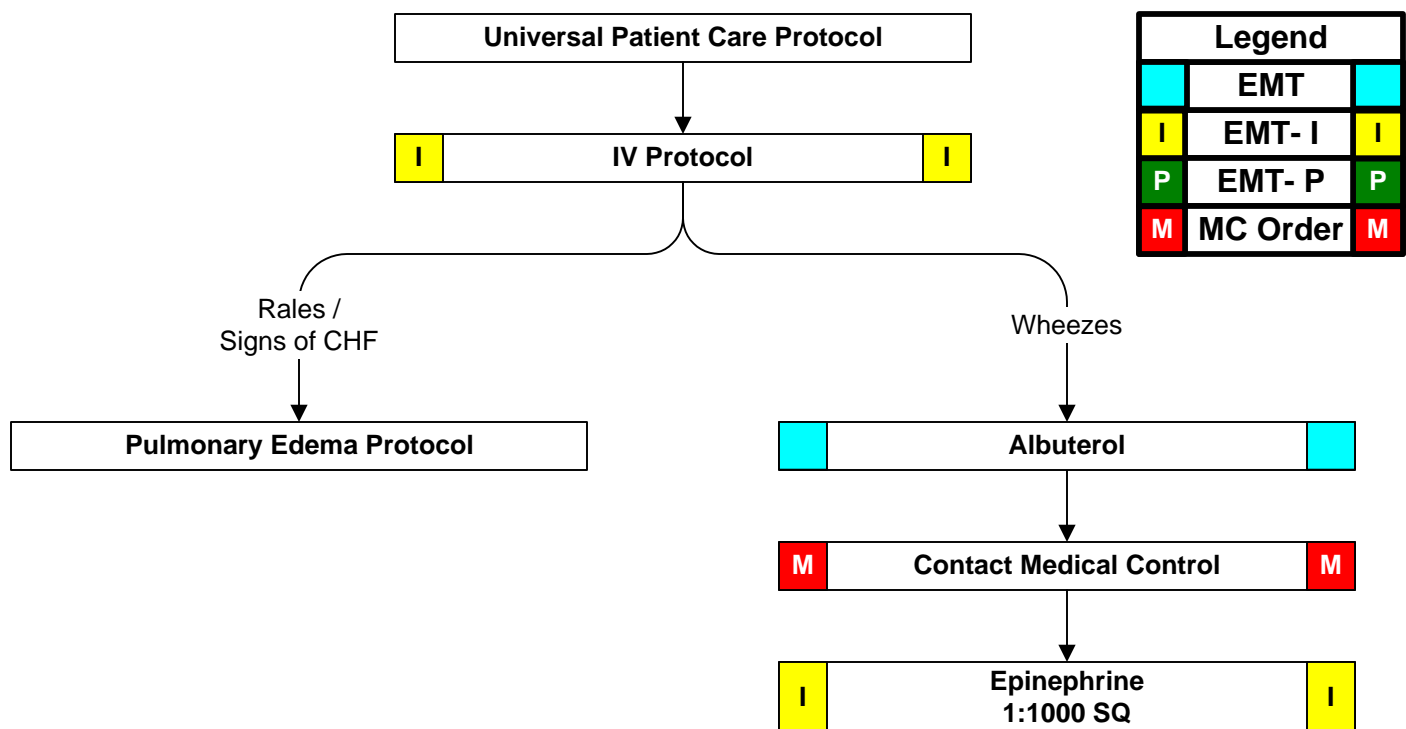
Universal Patient Care Protocol

Legend

| | | |
|---|---|---|
| | EMT | |
| I | EMT- I | I |
| P | EMT- P | P |
| M | MC Order | M |

I IV Protocol I

Rales / Signs of CHF

Wheezes

Pulmonary Edema Protocol

Albuterol

M Contact Medical Control M

I Epinephrine 1:1000 SQ I